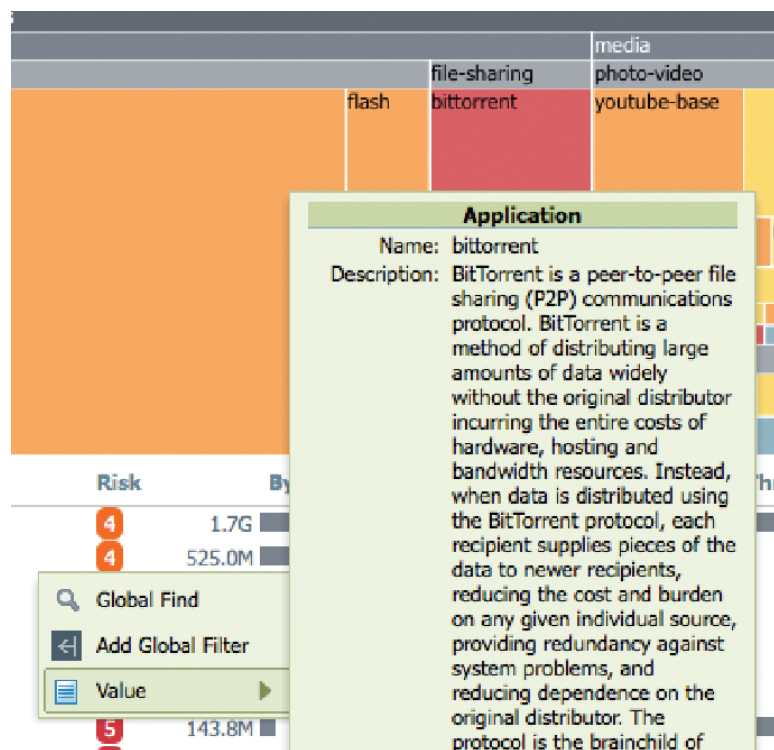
media

file-sharing

photo-video

flash

bittorrent

youtube-base

Application

Name: bittorrent

Description: BitTorrent is a peer-to-peer file sharing (P2P) communications protocol. BitTorrent is a method of distributing large amounts of data widely without the original distributor incurring the entire costs of hardware, hosting and bandwidth resources. Instead, when data is distributed using the BitTorrent protocol, each recipient supplies pieces of the data to newer recipients, reducing the cost and burden on any given individual source, providing redundancy against system problems, and reducing dependence on the original distributor. The protocol is the brainchild of

Risk

By

Thr

4 1.7G

4 525.0M

Global Find

Add Global Filter

Value

5 143.8M